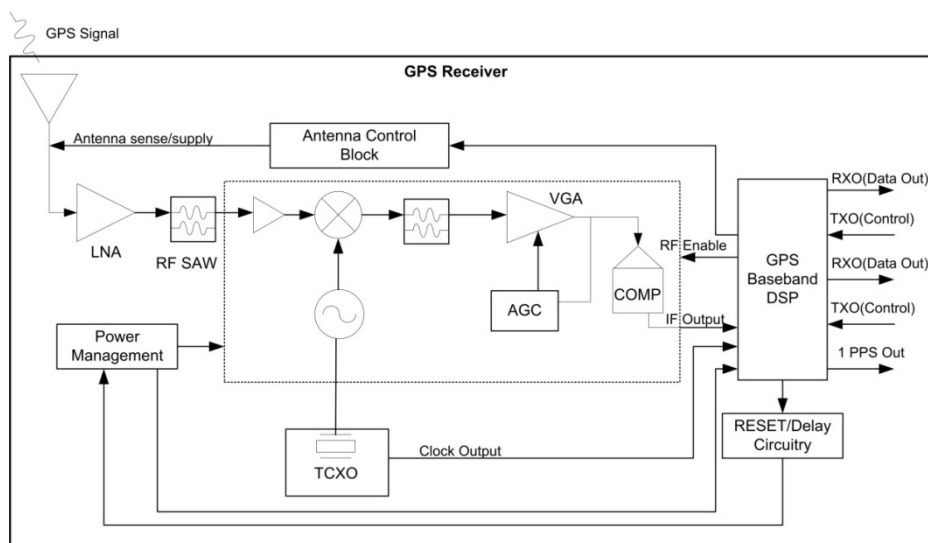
GPS Signal

GPS Receiver

Antenna sense/supply

Antenna Control Block

LNA

RF SAW

VGA

AGC

COMP

RF Enable

IF Output

GPS Baseband DSP

RXO(Data Out)

TXO(Control)

RXO(Data Out)

TXO(Control)

1 PPS Out

Power Management

TCXO

Clock Output

RESET/Delay Circuitry